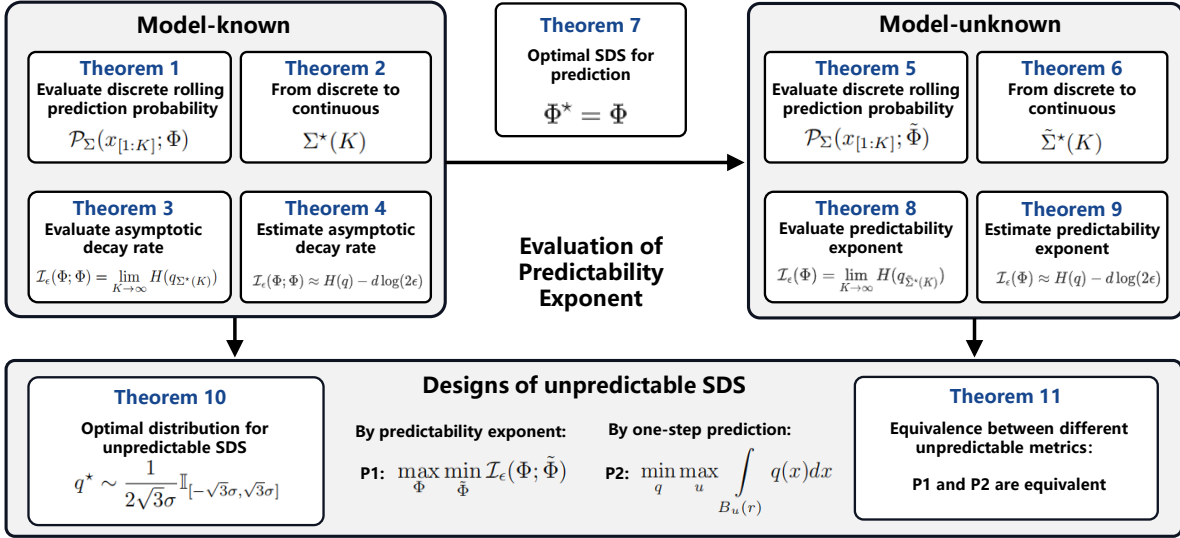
Model-known

Theorem 1
Evaluate discrete rolling prediction probability
$\mathcal{P}_{\Sigma}(x_{[1:K]};\Phi)$

Theorem 2
From discrete to continuous
$\Sigma^{\star}(K)$

Theorem 3
Evaluate asymptotic decay rate
$\mathcal{I}_{\epsilon}(\Phi;\Phi)=\lim_{K\to\infty}H(q_{\Sigma^{\star}(K)})$

Theorem 4
Estimate asymptotic decay rate
$\mathcal{I}_{\epsilon}(\Phi;\Phi)\approx H(q)-d\log(2\epsilon)$

Theorem 7
Optimal SDS for prediction
$\Phi^{\star}=\Phi$

Evaluation of Predictability Exponent

Model-unknown

Theorem 5
Evaluate discrete rolling prediction probability
$\mathcal{P}_{\Sigma}(x_{[1:K]};\tilde{\Phi})$

Theorem 6
From discrete to continuous
$\tilde{\Sigma}^{\star}(K)$

Theorem 8
Evaluate predictability exponent
$\mathcal{I}_{\epsilon}(\Phi)=\lim_{K\to\infty}H(q_{\tilde{\Sigma}^{\star}(K)})$

Theorem 9
Estimate predictability exponent
$\mathcal{I}_{\epsilon}(\Phi)\approx H(q)-d\log(2\epsilon)$

Designs of unpredictable SDS

Theorem 10
Optimal distribution for unpredictable SDS
$q^{\star}\sim\frac{1}{2\sqrt{3}\sigma}\mathbb{I}_{[-\sqrt{3}\sigma,\sqrt{3}\sigma]}$

By predictability exponent:
P1: $\max_{\Phi}\min_{\tilde{\Phi}}\mathcal{I}_{\epsilon}(\Phi;\tilde{\Phi})$

By one-step prediction:
P2: $\min_{q}\max_{u}\int_{B_u(r)}q(x)dx$

Theorem 11
Equivalence between different unpredictable metrics:
P1 and P2 are equivalent